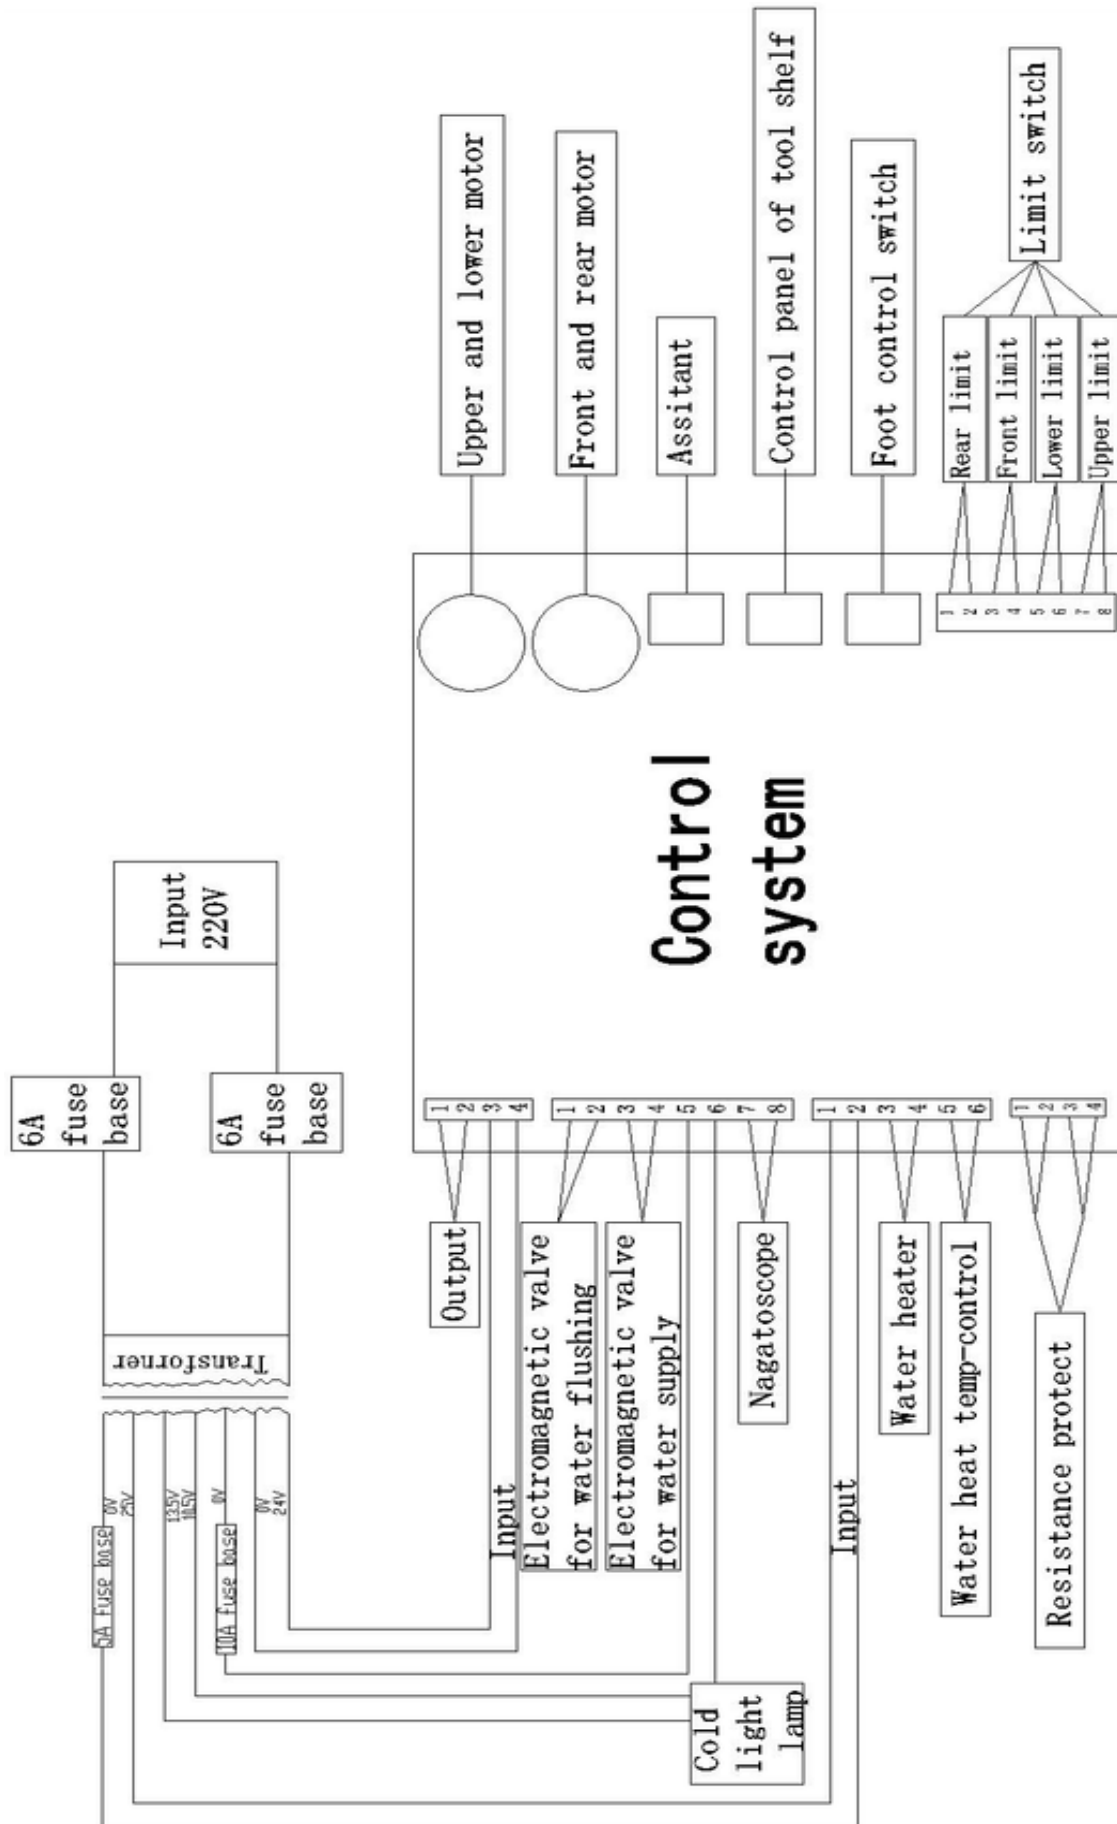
Upper and lower motor

Front and rear motor

Assitant

Control panel of tool shelf

Foot control switch

Limit switch

Rear limit

Front limit

Lower limit

Upper limit

1 2 3 4 5 6 7 8

Control system

Input 220V

6A fuse base

6A fuse base

Transformer

5A fuse base

0V 25V

135V 105V

0V

10A fuse base

0V 24V

1 2 3 4

Output

1 2 3 4 5 6 7 8

Input

Electromagnetic valve for water flushing

Electromagnetic valve for water supply

Nagatoscope

1 2 3 4 5 6

Input

Water heater

Water heat temp-control

1 2 3 4

Resistance protect

Cold light lamp